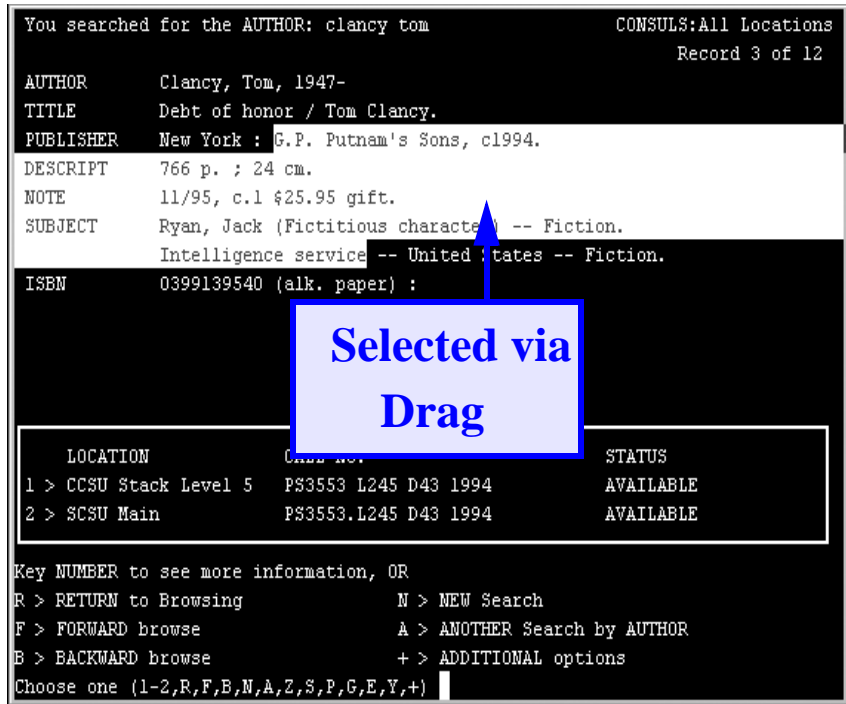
You searched for the AUTHOR: clancy tom CONSULS:All Locations
Record 3 of 12

| | |
|---|---|
| AUTHOR | Clancy, Tom, 1947- |
| TITLE | Debt of honor / Tom Clancy. |
| PUBLISHER | New York : G.P. Putnam's Sons, c1994. |
| DESCRIPT | 766 p. ; 24 cm. |
| NOTE | 11/95, c.1 $25.95 gift. |
| SUBJECT | Ryan, Jack (Fictitious characte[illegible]) -- Fiction. |
| | Intelligence service -- United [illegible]tates -- Fiction. |
| ISBN | 0399139540 (alk. paper) : |

Selected via Drag

| LOCATION | CALL NO. | STATUS |
|---|---|---|
| 1 > CCSU Stack Level 5 | PS3553 L245 D43 1994 | AVAILABLE |
| 2 > SCSU Main | PS3553.L245 D43 1994 | AVAILABLE |

Key NUMBER to see more information, OR
R > RETURN to Browsing N > NEW Search
F > FORWARD browse A > ANOTHER Search by AUTHOR
B > BACKWARD browse + > ADDITIONAL options
Choose one (1-2,R,F,B,N,A,Z,S,P,G,E,Y,+)